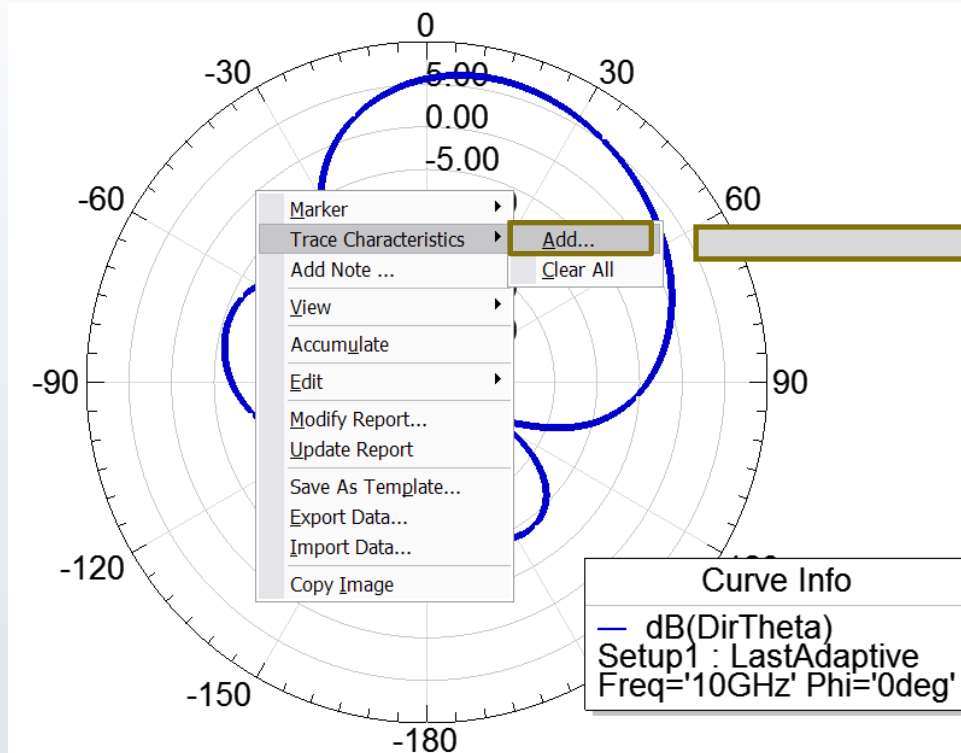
0
-30
30
5.00
0.00
-5.00
-60
60
-90
90
-120
-150
-180

Marker
Trace Characteristics
Add Note ...
View
Accumulate
Edit
Modify Report...
Update Report
Save As Template...
Export Data...
Import Data...
Copy Image

Add...
Clear All

Curve Info
dB(DirTheta)
Setup1 : LastAdaptive
Freq='10GHz' Phi='0deg'